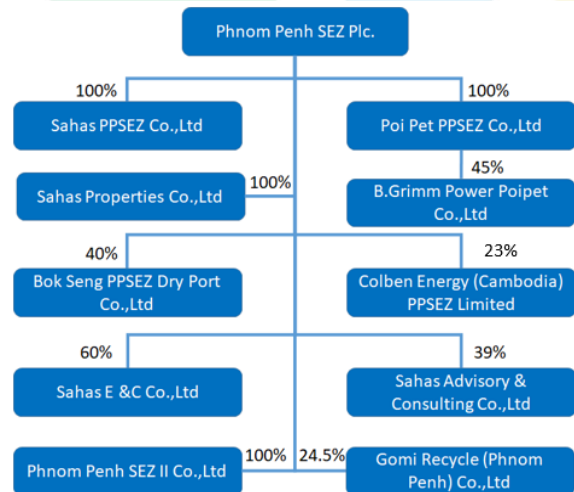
Phnom Penh SEZ Plc.

100%

Sahas PPSEZ Co.,Ltd

100%

Poi Pet PPSEZ Co.,Ltd

Sahas Properties Co.,Ltd

100%

45%

B.Grimm Power Poipet Co.,Ltd

40%

Bok Seng PPSEZ Dry Port Co.,Ltd

23%

Colben Energy (Cambodia) PPSEZ Limited

60%

Sahas E &C Co.,Ltd

39%

Sahas Advisory & Consulting Co.,Ltd

Phnom Penh SEZ II Co.,Ltd

100%

24.5%

Gomi Recycle (Phnom Penh) Co.,Ltd